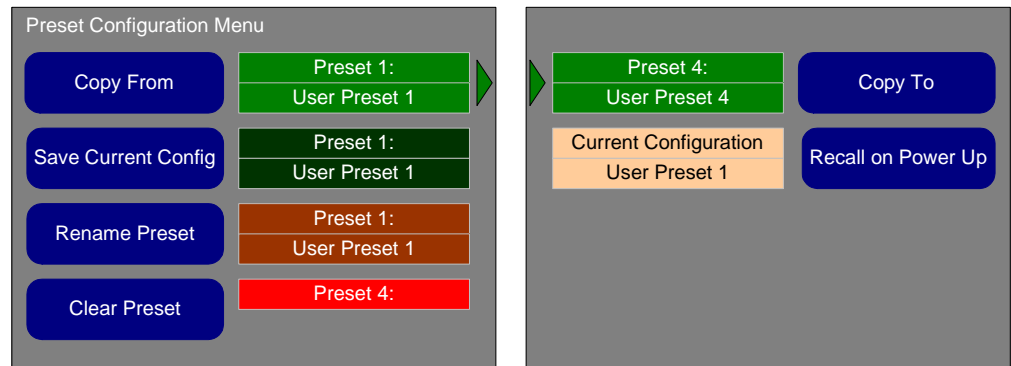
Preset Configuration Menu

Copy From

Preset 1:
User Preset 1

Save Current Config

Preset 1:
User Preset 1

Rename Preset

Preset 1:
User Preset 1

Clear Preset

Preset 4:

Preset 4:
User Preset 4

Copy To

Current Configuration
User Preset 1

Recall on Power Up